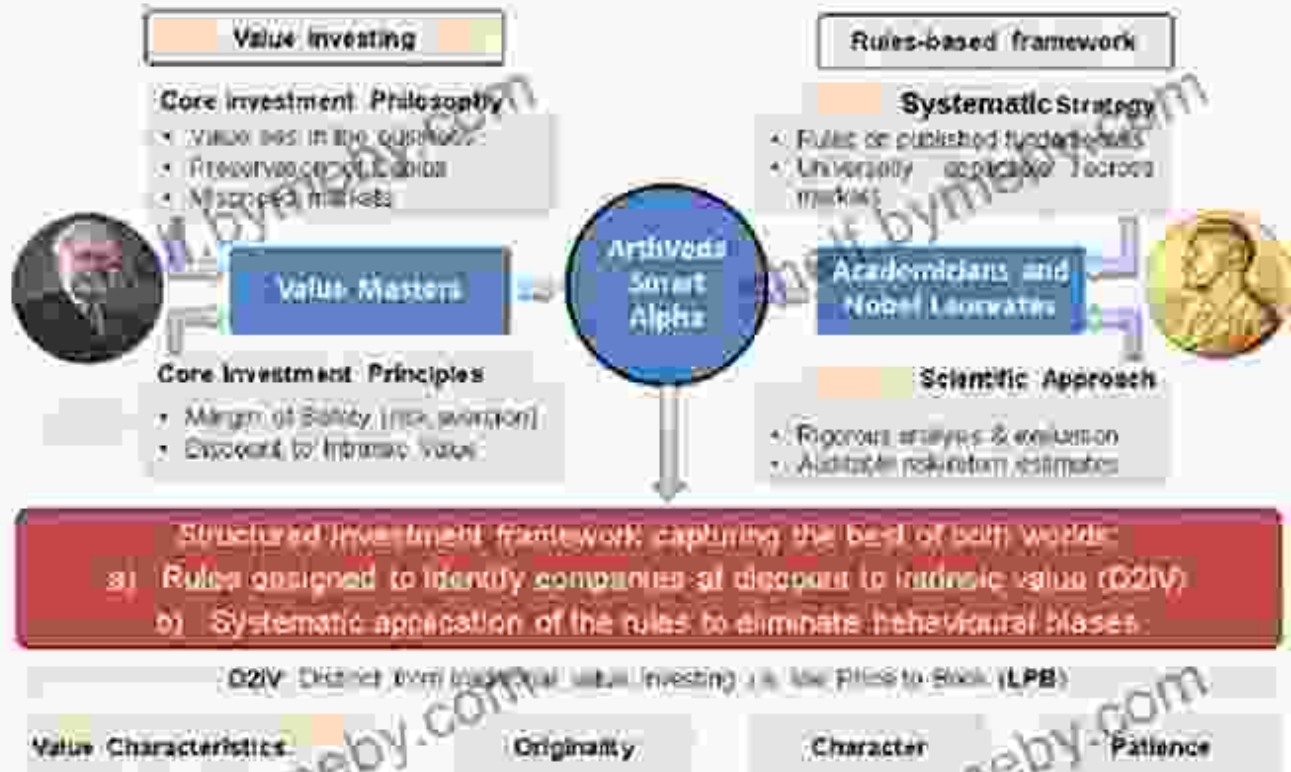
Value investing

Rules-based framework

Core investment Philosophy
• Value lies in the business
• Preservation of Capital
• Mispriced markets

Systematic Strategy
• Rules on published fundamentals
• Universally applicable across markets

Value Masters

Arthveda Smart Alpha

Academicians and Nobel Laureates

Core Investment Principles
• Margin of Safety (risk aversion)
• Discount to Intrinsic Value

Scientific Approach
• Rigorous analysis & evaluation
• Auditable risk/return estimates

Structured investment framework capturing the best of both worlds:
a) Rules designed to identify companies at discount to intrinsic value (D2IV)
b) Systematic application of the rules to eliminate behavioural biases

D2IV Distinct from traditional value investing i.e. low Price to Book (LPB)

Value Characteristics

Originality

Character

Patience